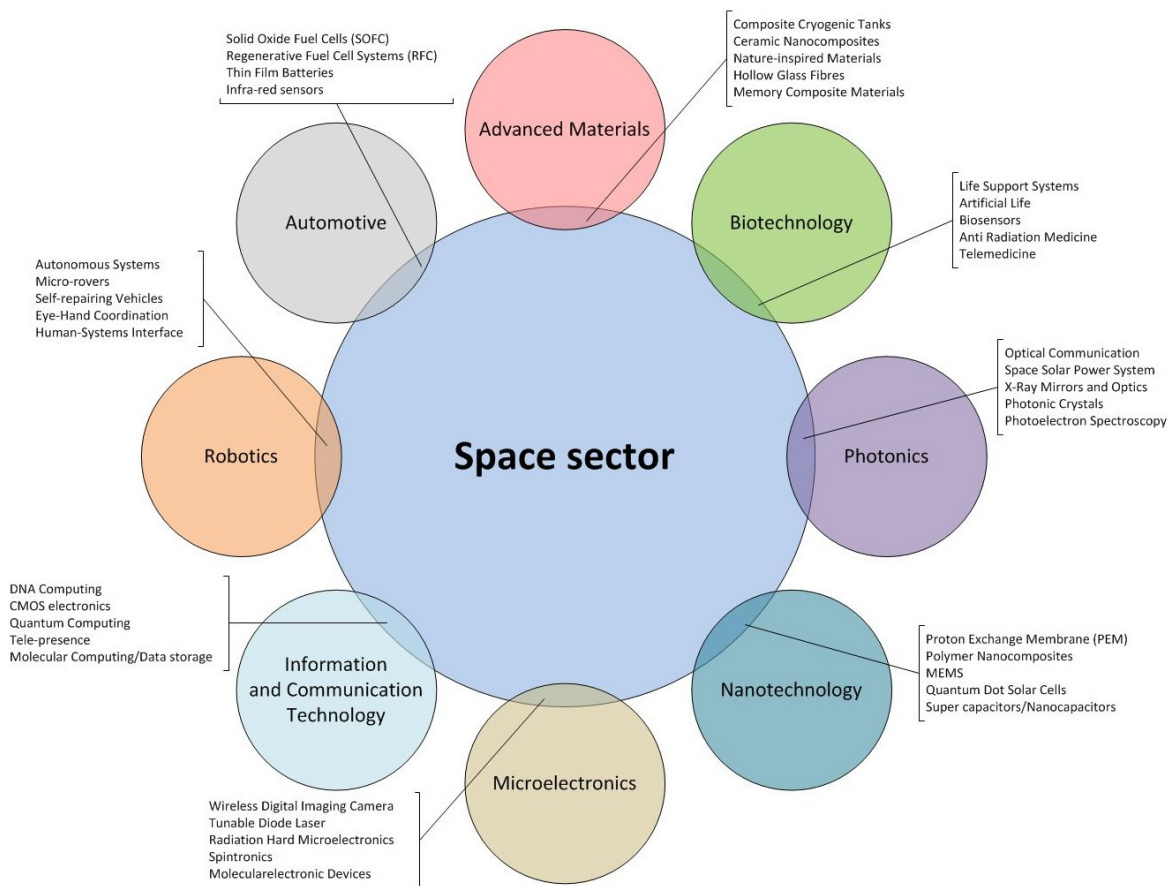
Solid Oxide Fuel Cells (SOFC)
Regenerative Fuel Cell Systems (RFC)
Thin Film Batteries
Infra-red sensors

Composite Cryogenic Tanks
Ceramic Nanocomposites
Nature-inspired Materials
Hollow Glass Fibres
Memory Composite Materials

Advanced Materials

Automotive

Biotechnology

Life Support Systems
Artificial Life
Biosensors
Anti Radiation Medicine
Telemedicine

Autonomous Systems
Micro-rovers
Self-repairing Vehicles
Eye-Hand Coordination
Human-Systems Interface

Optical Communication
Space Solar Power System
X-Ray Mirrors and Optics
Photonic Crystals
Photoelectron Spectroscopy

Robotics

Space sector

Photonics

DNA Computing
CMOS electronics
Quantum Computing
Tele-presence
Molecular Computing/Data storage

Proton Exchange Membrane (PEM)
Polymer Nanocomposites
MEMS
Quantum Dot Solar Cells
Super capacitors/Nanocapacitors

Information and Communication Technology

Nanotechnology

Microelectronics

Wireless Digital Imaging Camera
Tunable Diode Laser
Radiation Hard Microelectronics
Spintronics
Molecularelectronic Devices